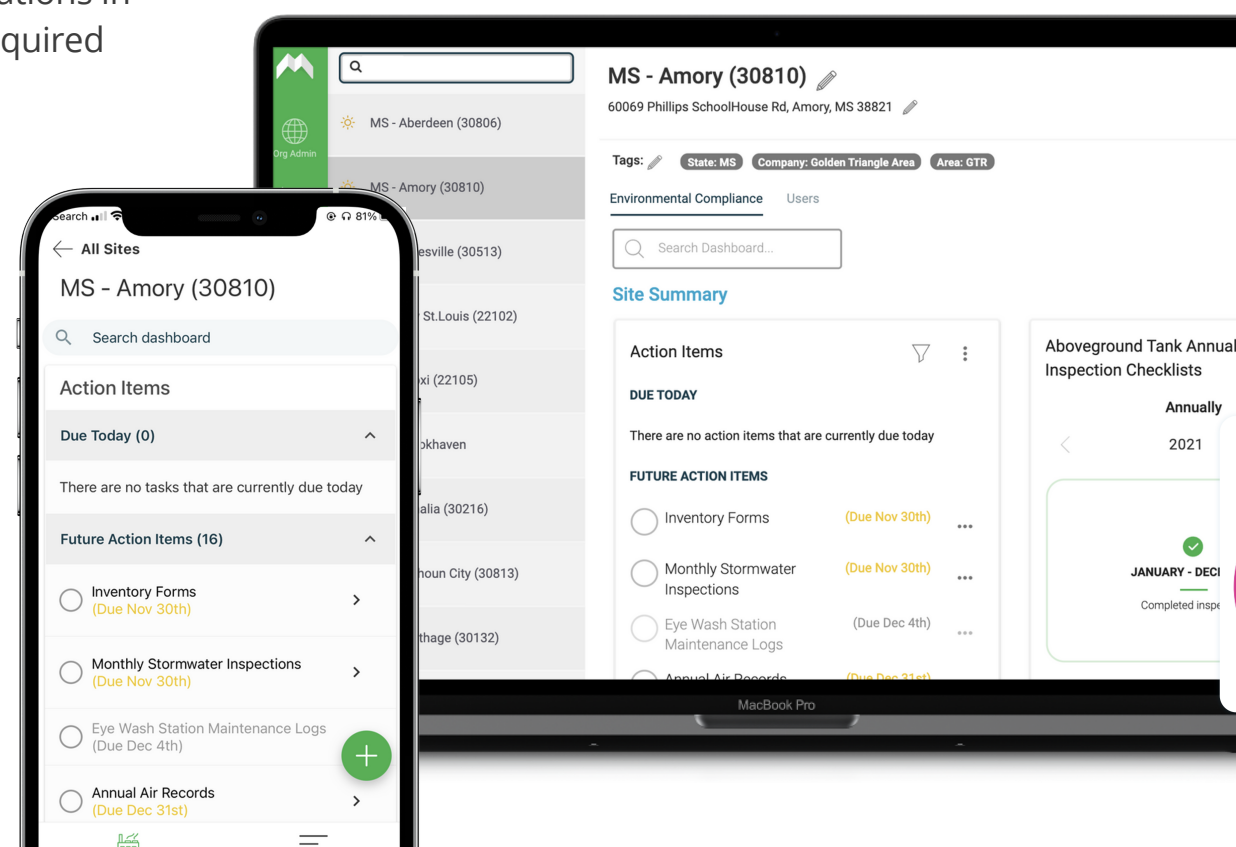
ations in
quired

Org Admin

MS - Aberdeen (30806)

MS - Amory (30810)

esville (30513)

St.Louis (22102)

xi (22105)

okhaven

alia (30216)

houn City (30813)

thage (30132)

MS - Amory (30810)

60069 Phillips SchoolHouse Rd, Amory, MS 38821

Tags: State: MS Company: Golden Triangle Area Area: GTR

Environmental Compliance Users

Search Dashboard...

Site Summary

Action Items

DUE TODAY

There are no action items that are currently due today

FUTURE ACTION ITEMS

Inventory Forms (Due Nov 30th)

Monthly Stormwater Inspections (Due Nov 30th)

Eye Wash Station Maintenance Logs (Due Dec 4th)

Annual Air Records (Due Dec 31st)

Aboveground Tank Annual Inspection Checklists

Annually

2021

JANUARY - DEC

Completed insp

MacBook Pro

Search 81%

All Sites

MS - Amory (30810)

Search dashboard

Action Items

Due Today (0)

There are no tasks that are currently due today

Future Action Items (16)

Inventory Forms
(Due Nov 30th)

Monthly Stormwater Inspections
(Due Nov 30th)

Eye Wash Station Maintenance Logs
(Due Dec 4th)

Annual Air Records
(Due Dec 31st)